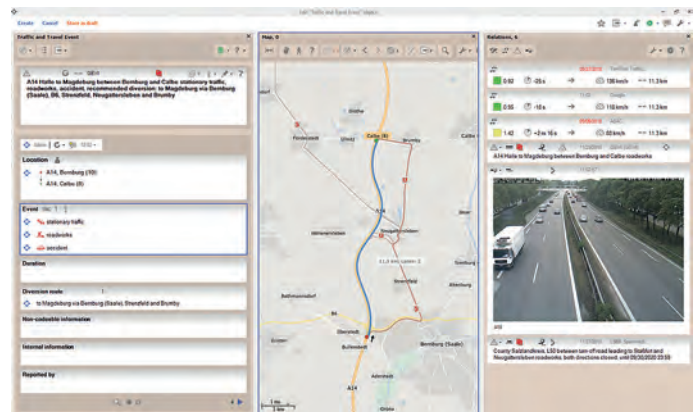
Create Cancel Store a draft

Traffic and Travel Event

Map, 0

Relations, 6

A14 Halle to Magdeburg between Bernburg and Calbe stationary traffic, roadworks, accident, recommended diversion: to Magdeburg via Bernburg (Saale), B6, Staßfurt, Neugattersleben and Brumby

Location

A14, Bernburg (10)

A14, Calbe (8)

Event

stationary traffic

roadworks

accident

Duration

Diversion route

to Magdeburg via Bernburg (Saale), Staßfurt and Brumby

Non-codeable information

Internal information

Reported by

Calbe (8)

Brumby

A14

Bernburg (Saale)

A14

0.92

130 km/h

11.2 km

0.55

11.2 km

1.42

83 km/h

11.2 km

A14 Halle to Magdeburg between Bernburg and Calbe roadworks

A14

County Salzlandkreis, L50 between turn off road leading to Staßfurt and Neugattersleben roadworks, both directions closed, until 09/30/2020 23:59